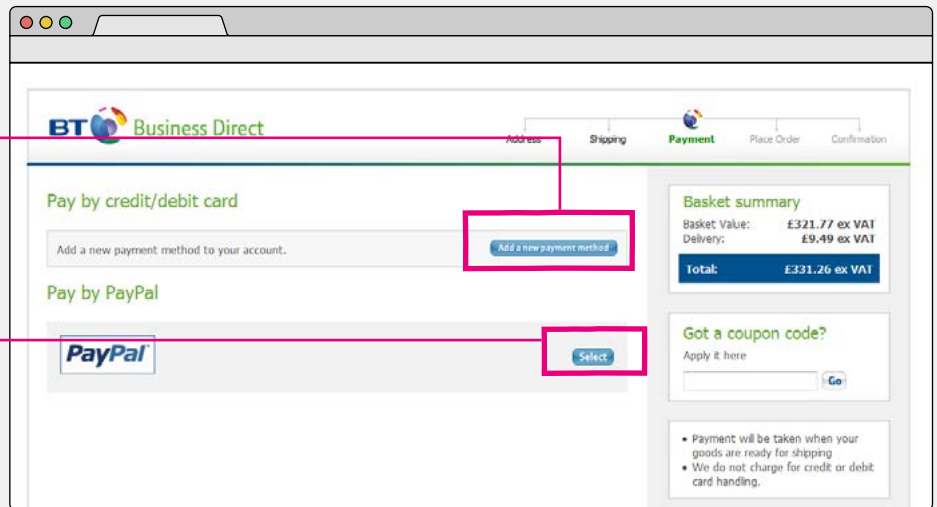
BT Business Direct

Address Shipping Payment Place Order Confirmation

Pay by credit/debit card

Add a new payment method to your account.

Add a new payment method

Pay by PayPal

PayPal

Select

Basket summary

| | |
|---|---|
| Basket Value: | £321.77 ex VAT |
| Delivery: | £9.49 ex VAT |
| Total: | £331.26 ex VAT |

Got a coupon code?

Apply it here

Go

• Payment will be taken when your goods are ready for shipping
• We do not charge for credit or debit card handling.